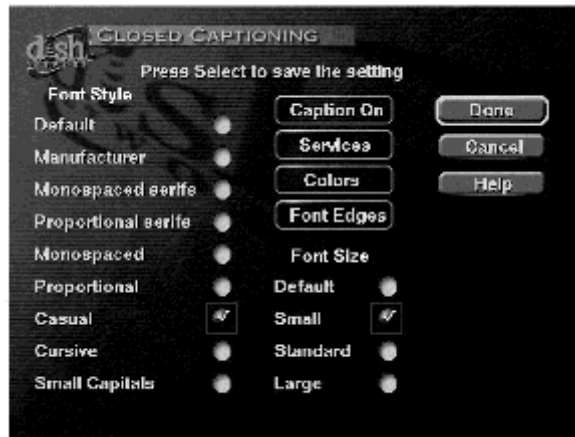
dish

CLOSED CAPTIONING

Press Select to save the setting

Font Style

Default

Manufacturer

Monospaced serife

Proportional serife

Monospaced

Proportional

Casual

Cursive

Small Capitals

Caption On

Services

Colors

Font Edges

Font Size

Default

Small

Standard

Large

Done

Cancel

Help